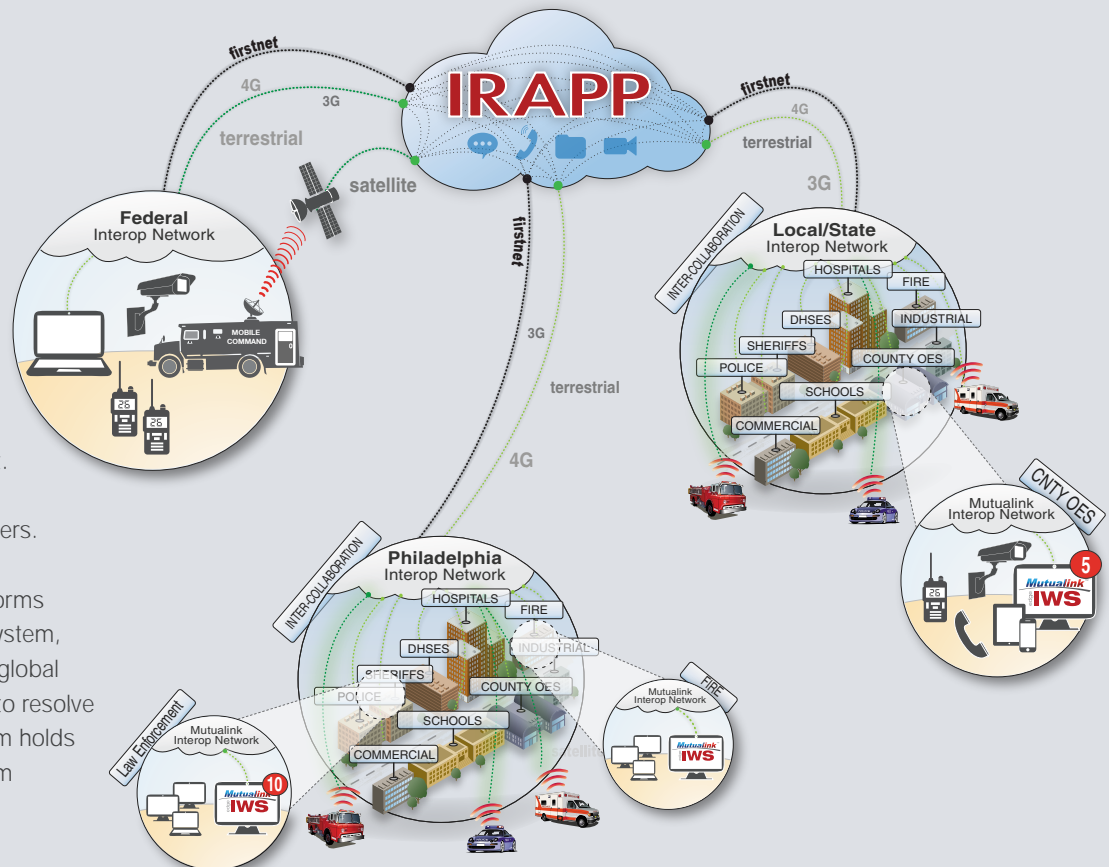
IRAPP

firstnet
4G
3G
terrestrial
satellite

Federal
Interop Network

MOBILE COMMAND

26
26

firstnet
3G
terrestrial
4G

firstnet
4G
terrestrial
3G

INTER-COLLABORATION
Local/State
Interop Network
HOSPITALS
FIRE
INDUSTRIAL
DHSES
SHERIFFS
COUNTY OES
POLICE
SCHOOLS
COMMERCIAL

CNTY OES
Mutualink
Interop Network
26
Mutualink
IWS
5

INTER-COLLABORATION
Philadelphia
Interop Network
HOSPITALS
FIRE
DHSES
INDUSTRIAL
SHERIFFS
COUNTY OES
POLICE
SCHOOLS
COMMERCIAL

Law Enforcement
Mutualink
Interop Network
Mutualink
IWS
10

FIRE
Mutualink
Interop Network
Mutualink
IWS

.
ers.
orms
ystem,
global
to resolve
m holds
m